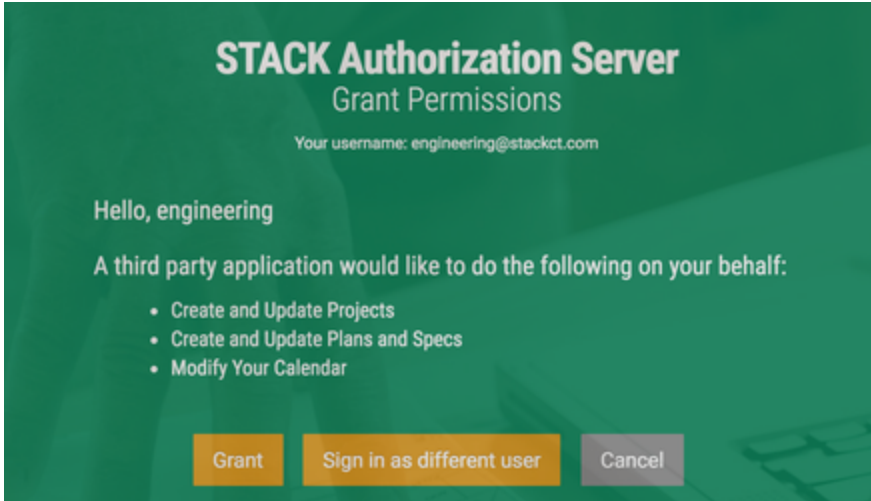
STACK Authorization Server
Grant Permissions

Your username: engineering@stackct.com

Hello, engineering

A third party application would like to do the following on your behalf:

- Create and Update Projects
- Create and Update Plans and Specs
- Modify Your Calendar

Grant Sign in as different user Cancel